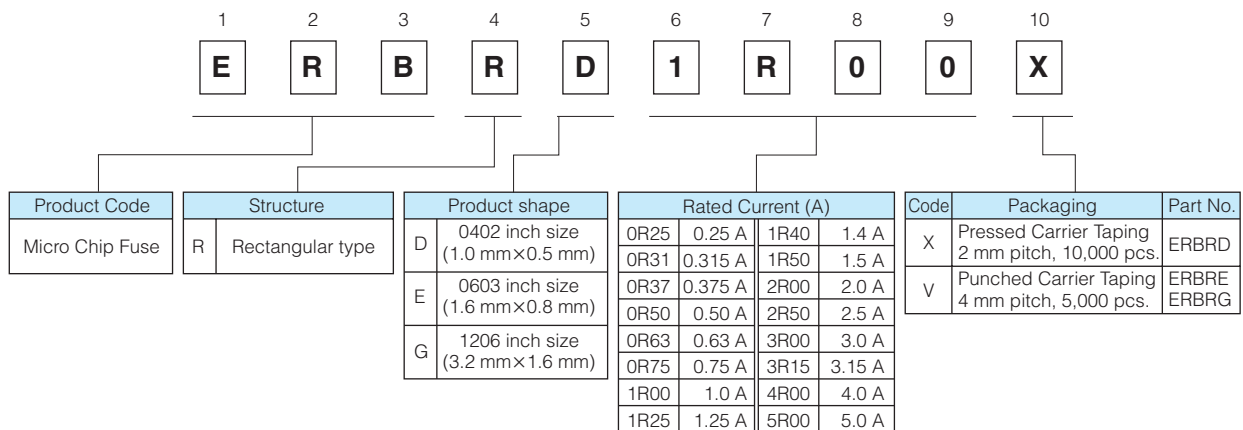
1 2 3 4 5 6 7 8 9 10

E R B R D 1 R 0 0 X

| Product Code |
|---|
| Micro Chip Fuse |

| Structure | |
|---|---|
| R | Rectangular type |

| Product shape | |
|---|---|
| D | 0402 inch size (1.0 mm×0.5 mm) |
| E | 0603 inch size (1.6 mm×0.8 mm) |
| G | 1206 inch size (3.2 mm×1.6 mm) |

| Rated Current (A) | | | |
|---|---|---|---|
| 0R25 | 0.25 A | 1R40 | 1.4 A |
| 0R31 | 0.315 A | 1R50 | 1.5 A |
| 0R37 | 0.375 A | 2R00 | 2.0 A |
| 0R50 | 0.50 A | 2R50 | 2.5 A |
| 0R63 | 0.63 A | 3R00 | 3.0 A |
| 0R75 | 0.75 A | 3R15 | 3.15 A |
| 1R00 | 1.0 A | 4R00 | 4.0 A |
| 1R25 | 1.25 A | 5R00 | 5.0 A |

| Code | Packaging | Part No. |
|---|---|---|
| X | Pressed Carrier Taping 2 mm pitch, 10,000 pcs. | ERBRD |
| V | Punched Carrier Taping 4 mm pitch, 5,000 pcs. | ERBRE ERBRG |